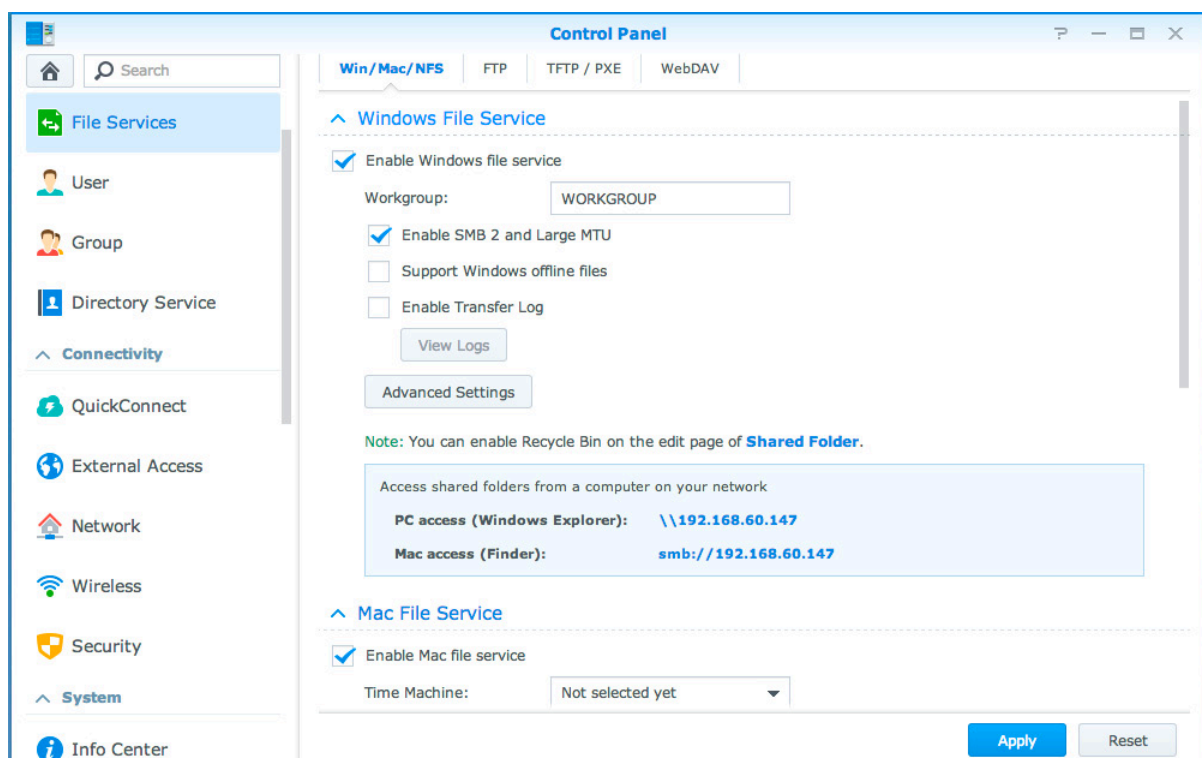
Control Panel

Search

File Services

User

Group

Directory Service

Connectivity

QuickConnect

External Access

Network

Wireless

Security

System

Info Center

Win/Mac/NFS | FTP | TFTP / PXE | WebDAV

Windows File Service

Enable Windows file service

Workgroup: WORKGROUP

Enable SMB 2 and Large MTU

Support Windows offline files

Enable Transfer Log

View Logs

Advanced Settings

Note: You can enable Recycle Bin on the edit page of Shared Folder.

Access shared folders from a computer on your network

PC access (Windows Explorer): \\192.168.60.147

Mac access (Finder): smb://192.168.60.147

Mac File Service

Enable Mac file service

Time Machine: Not selected yet

Apply

Reset